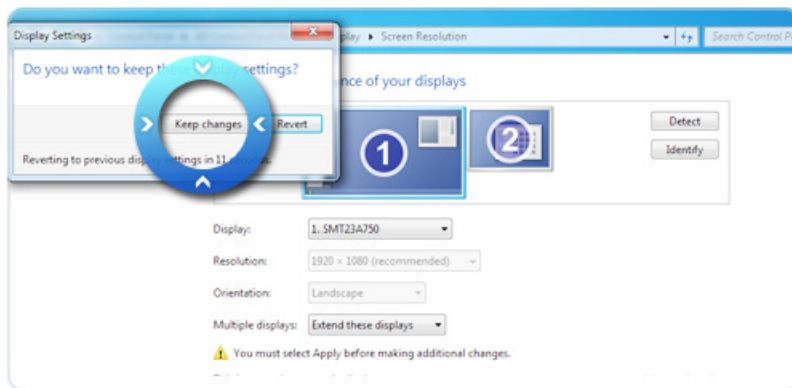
Display Settings

Do you want to keep th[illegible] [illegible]y settings?

Keep changes

Revert

Reverting to previous displ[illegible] settings in 11 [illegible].

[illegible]lay ▸ Screen Resolution

Search Control P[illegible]

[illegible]nce of your displays

1

2

Detect

Identify

Display: 1. SMT23A750

Resolution: 1920 × 1080 (recommended)

Orientation: Landscape

Multiple displays: Extend these displays

You must select Apply before making additional changes.